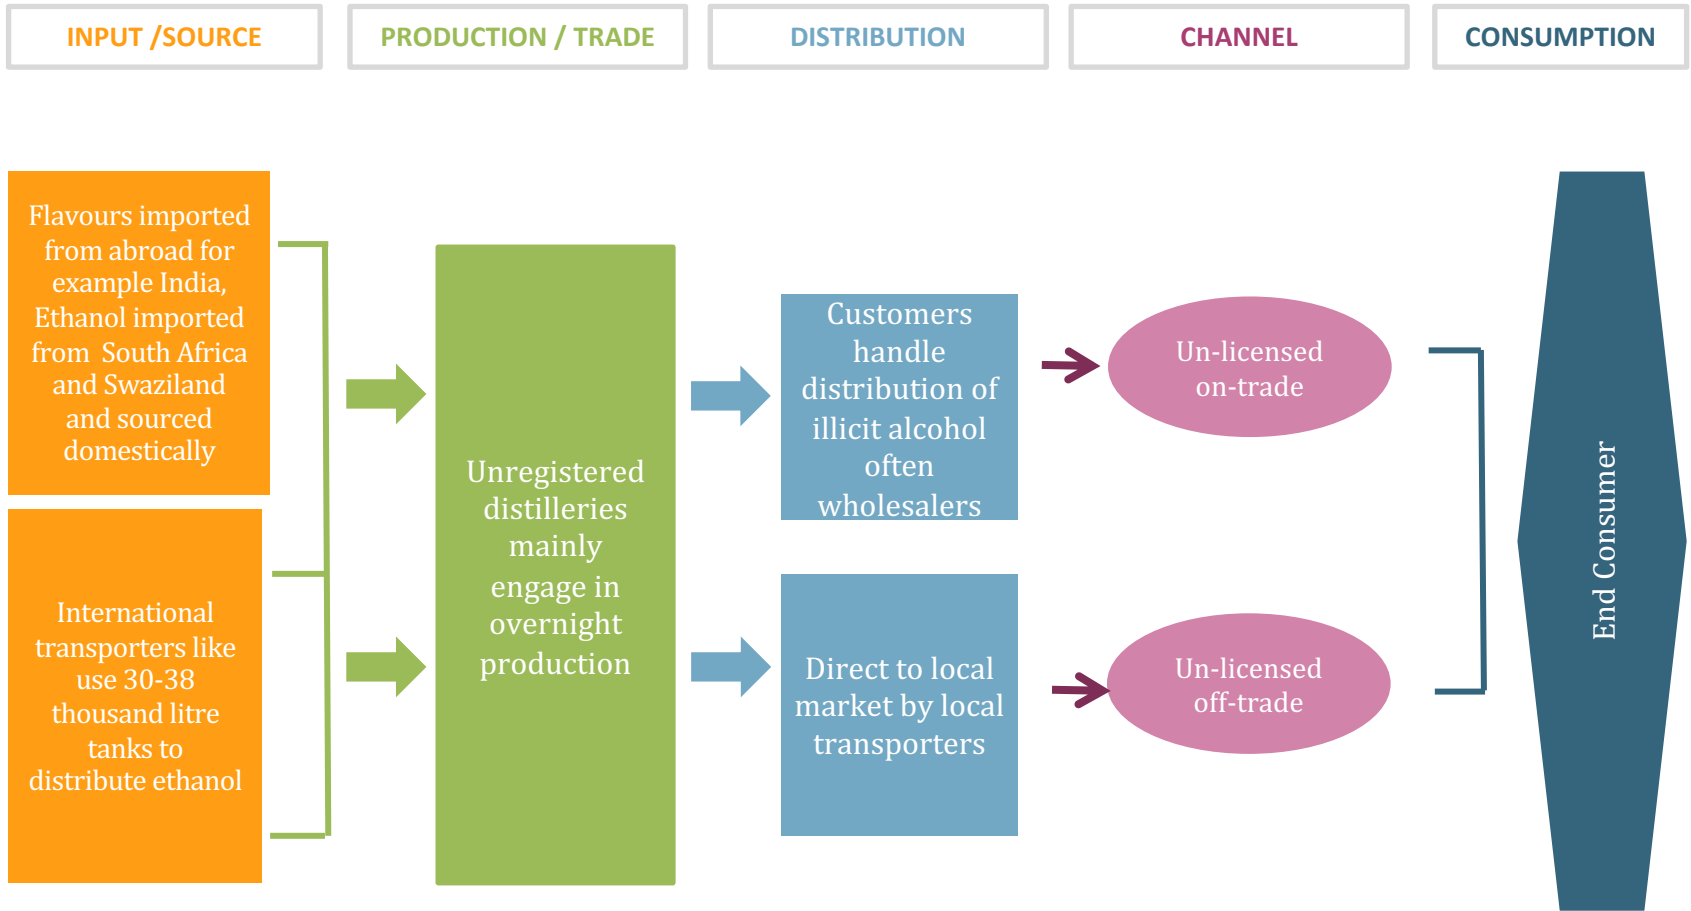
INPUT /SOURCE

PRODUCTION / TRADE

DISTRIBUTION

CHANNEL

CONSUMPTION

Flavours imported from abroad for example India, Ethanol imported from South Africa and Swaziland and sourced domestically

International transporters like use 30-38 thousand litre tanks to distribute ethanol

Unregistered distilleries mainly engage in overnight production

Customers handle distribution of illicit alcohol often wholesalers

Direct to local market by local transporters

Un-licensed on-trade

Un-licensed off-trade

End Consumer